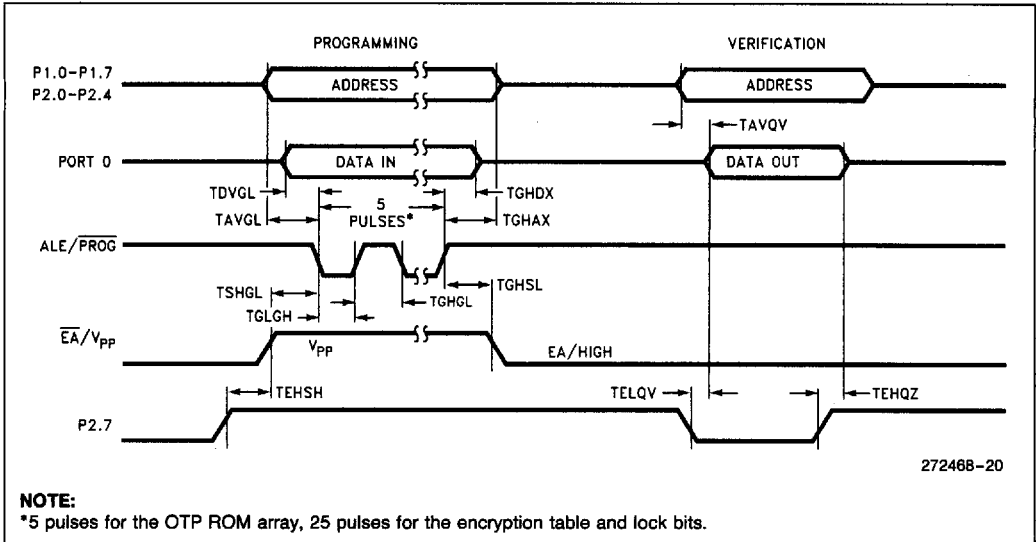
PROGRAMMING

VERIFICATION

P1.0–P1.7
P2.0–P2.4

ADDRESS

ADDRESS

TAVQV

PORT 0

DATA IN

DATA OUT

TDVGL

TGHDX

TAVGL

5
PULSES*

TGHAX

ALE/$\overline{PROG}$

TSHGL

TGHGL

TGHSL

TGLGH

$\overline{EA}/V_{PP}$

$V_{PP}$

EA/HIGH

TEHSH

TELQV

TEHQZ

P2.7

272468–20

NOTE:
*5 pulses for the OTP ROM array, 25 pulses for the encryption table and lock bits.